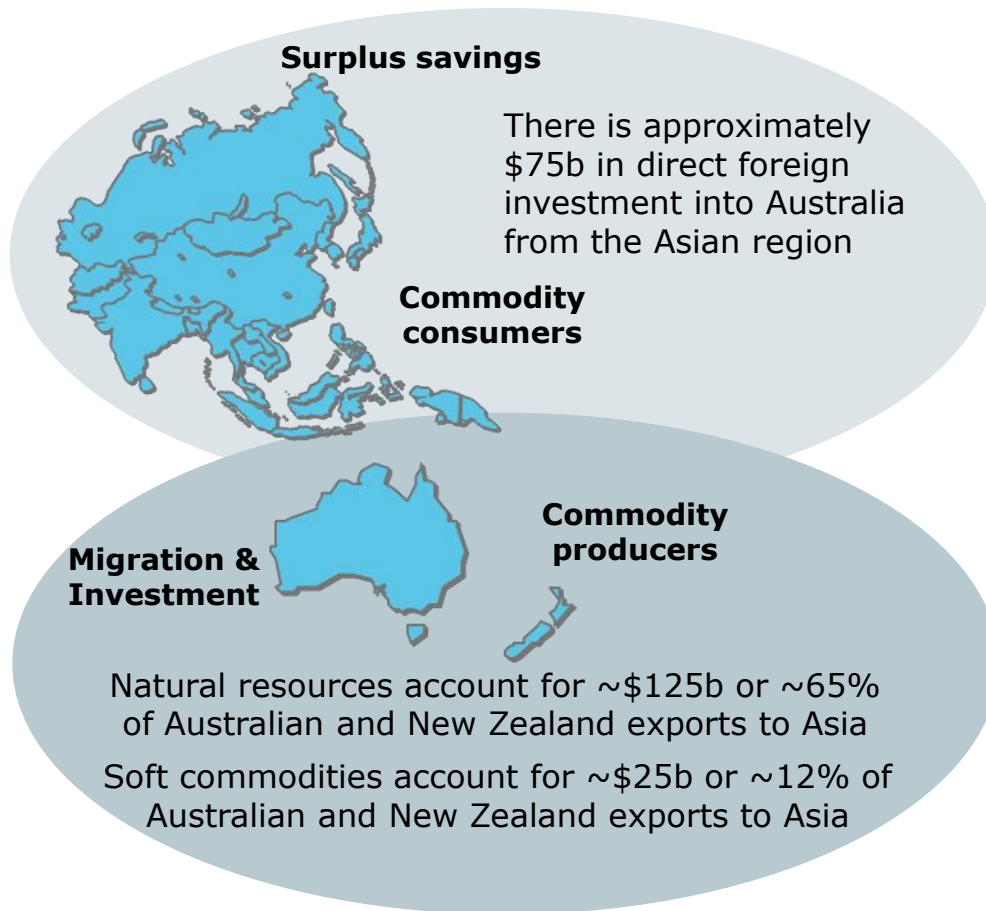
Surplus savings

There is approximately \$75b in direct foreign investment into Australia from the Asian region

Commodity consumers

Migration & Investment

Commodity producers

Natural resources account for ~\$125b or ~65% of Australian and New Zealand exports to Asia

Soft commodities account for ~\$25b or ~12% of Australian and New Zealand exports to Asia